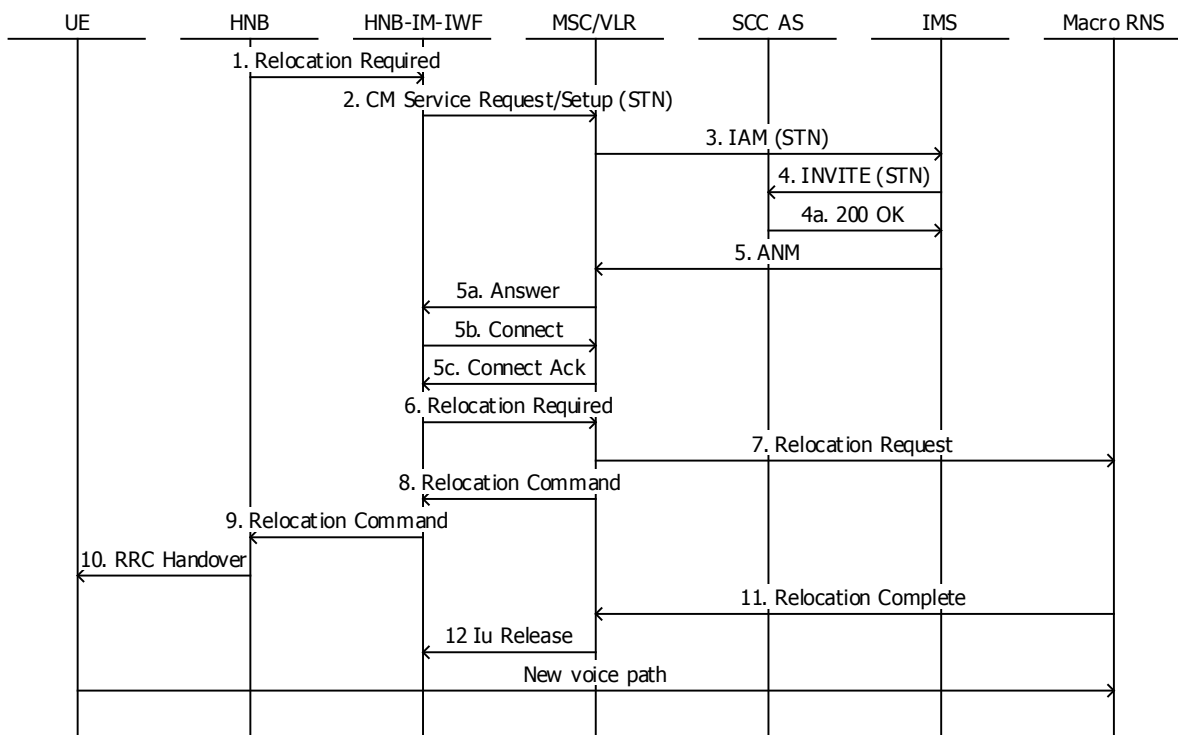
UE

HNB

HNB-IM-IWF

MSC/VLR

SCC AS

IMS

Macro RNS

1. Relocation Required

2. CM Service Request/Setup (STN)

3. IAM (STN)

4. INVITE (STN)

4a. 200 OK

5. ANM

5a. Answer

5b. Connect

5c. Connect Ack

6. Relocation Required

7. Relocation Request

8. Relocation Command

9. Relocation Command

10. RRC Handover

11. Relocation Complete

12 Iu Release

New voice path